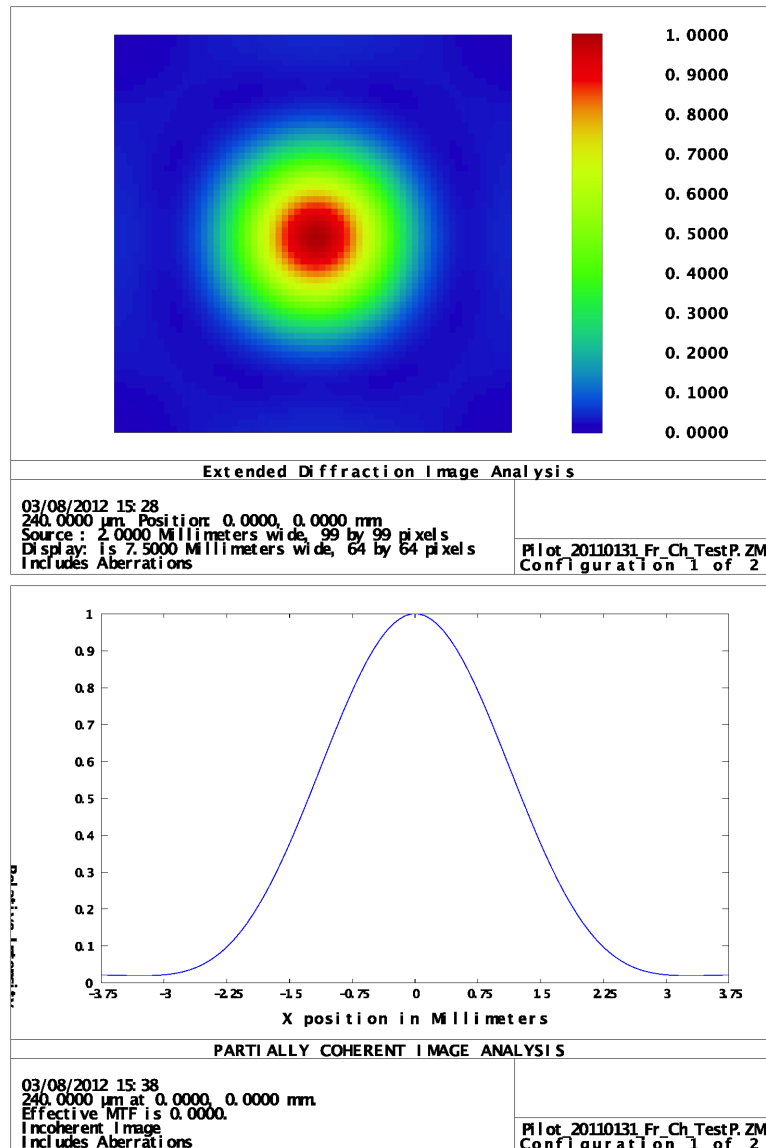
1.0000
0.9000
0.8000
0.7000
0.6000
0.5000
0.4000
0.3000
0.2000
0.1000
0.0000

Extended Diffraction Image Analysis

03/08/2012 15:28
240.0000 µm. Position: 0.0000, 0.0000 mm
Source : 2.0000 Millimeters wide, 99 by 99 pixels
Display: is 7.5000 Millimeters wide, 64 by 64 pixels
Includes Aberrations

Pilot_20110131_Fr_Ch_TestP.ZM
Configuration 1 of 2

1
0.9
0.8
0.7
0.6
0.5
0.4
0.3
0.2
0.1
0
-3.75 -3 -2.25 -1.5 -0.75 0 0.75 1.5 2.25 3 3.75
X position in Millimeters
Relative Intensity

PARTIALLY COHERENT IMAGE ANALYSIS

03/08/2012 15:38
240.0000 µm at 0.0000, 0.0000 mm.
Effective MTF is 0.0000.
Incoherent Image
Includes Aberrations

Pilot_20110131_Fr_Ch_TestP.ZM
Configuration 1 of 2